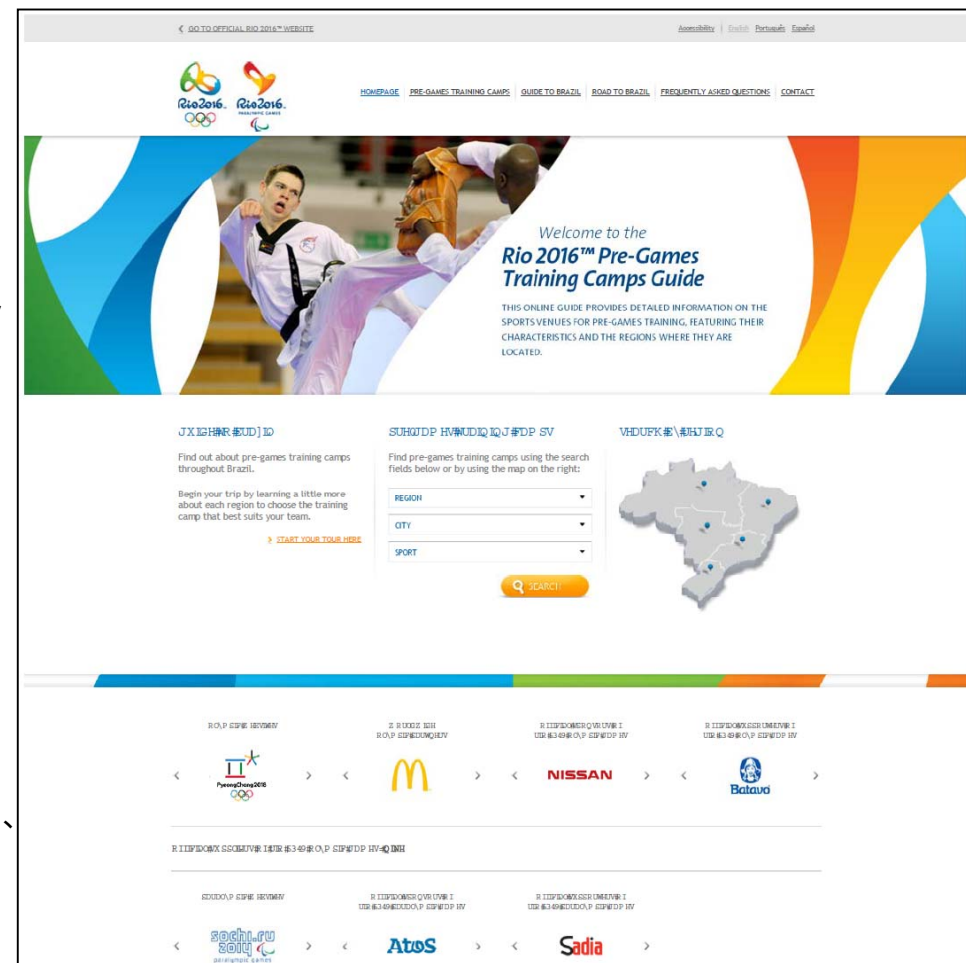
GO TO OFFICIAL RIO 2016™ WEBSITE

Accessibility English Português Español

Rio2016 Rio2016 PARALYMPIC GAMES

HOMEPAGE PRE-GAMES TRAINING CAMPS GUIDE TO BRAZIL ROAD TO BRAZIL FREQUENTLY ASKED QUESTIONS CONTACT

Welcome to the
Rio 2016™ Pre-Games Training Camps Guide

THIS ONLINE GUIDE PROVIDES DETAILED INFORMATION ON THE SPORTS VENUES FOR PRE-GAMES TRAINING, FEATURING THEIR CHARACTERISTICS AND THE REGIONS WHERE THEY ARE LOCATED.

JXLGH#WR#EUD]LO

Find out about pre-games training camps throughout Brazil.

Begin your trip by learning a little more about each region to choose the training camp that best suits your team.

START YOUR TOUR HERE

SUHWDP HV#WUDLQLQJ#FDP SV

Find pre-games training camps using the search fields below or by using the map on the right:

REGION

CITY

SPORT

SEARCH

VHDUFK#E\#UHJLRQ

RO\P SLF#KRVWV

Z RUOGZ LGH RO\P SLF#SDUWQHUV

RIILFLDO#VSRQVRUV#RI UR#5349#RO\P SLF#JDP HV

RIILFLDO#VXSSRUWHUV#RI UR#5349#RO\P SLF#JDP HV

PyeongChang2018

NISSAN

Batavo

RIILFLDO#VXSSOLHUV#RI#UR#5349#RO\P SLF#JDP HV=#QLNH

SDUDO\P SLF#KRVWV

RIILFLDO#VSRQVRUV#RI UR#5349#SDUDO\P SLF#JDP HV

RIILFLDO#VXSSRUWHUV#RI UR#5349#SDUDO\P SLF#JDP HV

sochi.ru 2014 paralympic games

Atos

Sadia